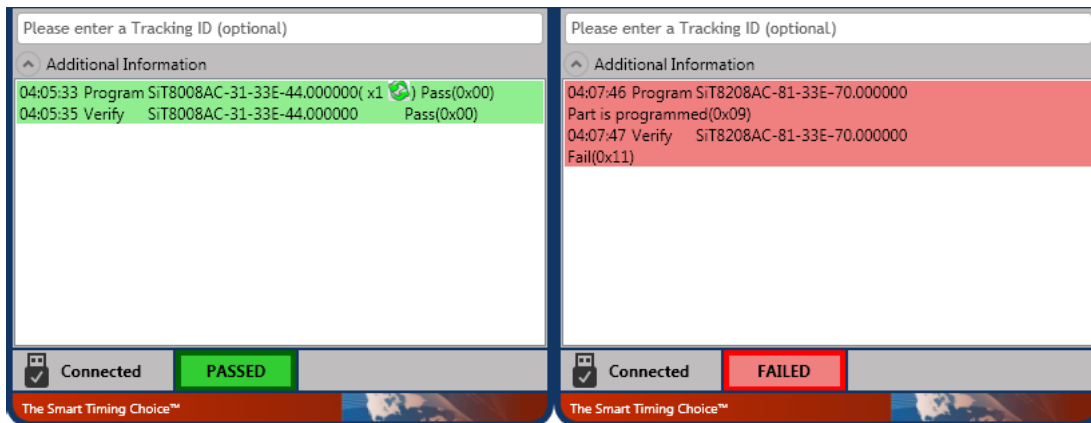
Please enter a Tracking ID (optional)

Additional Information

04:05:33 Program SiT8008AC-31-33E-44.000000( x1 ) Pass(0x00)
04:05:35 Verify SiT8008AC-31-33E-44.000000 Pass(0x00)

Connected

PASSED

The Smart Timing Choice™

Please enter a Tracking ID (optional)

Additional Information

04:07:46 Program SiT8208AC-81-33E-70.000000
Part is programmed(0x09)
04:07:47 Verify SiT8208AC-81-33E-70.000000
Fail(0x11)

Connected

FAILED

The Smart Timing Choice™